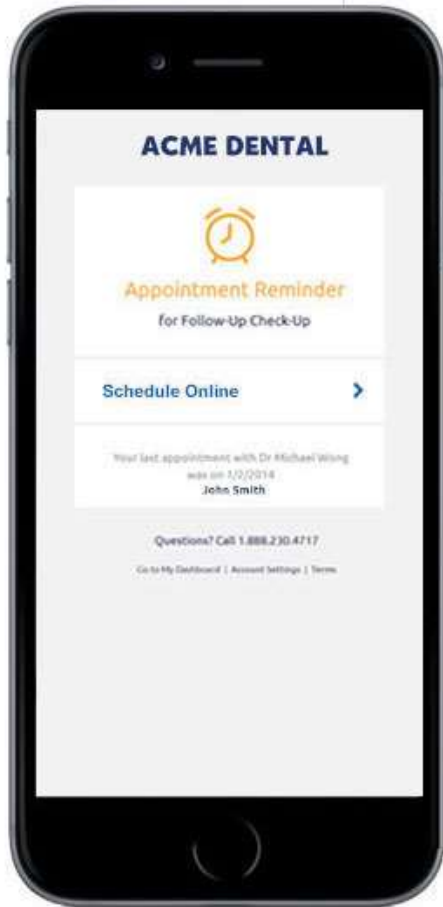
ACME DENTAL

Appointment Reminder

for Follow-Up Check-Up

Schedule Online

Your last appointment with Dr Michael Wong was on 1/2/2014
John Smith

Questions? Call 1.888.230.4717

Go to My Dashboard | Account Settings | Terms